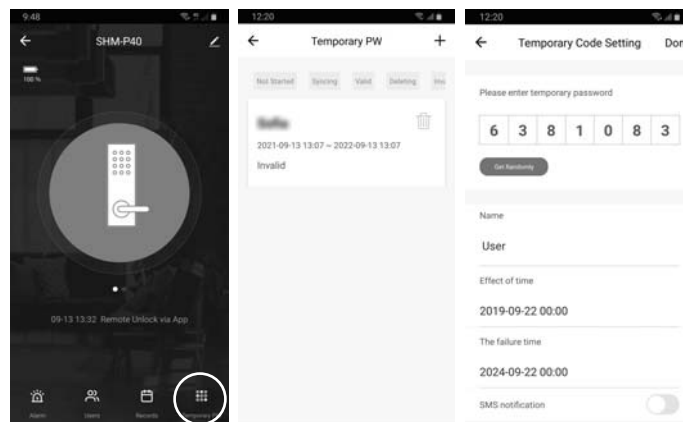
9:48

SHM-P40

100 %

09-13 13:32 Remote Unlock via App

Alarm
Users
Records
Temporary

12:20

Temporary PW

+

Not Started
Syncing
Valid
Deleting
Inv

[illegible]

2021-09-13 13:07 ~ 2022-09-13 13:07

Invalid

12:20

Temporary Code Setting

Don

Please enter temporary password

| 6 | 3 | 8 | 1 | 0 | 8 | 3 |
|---|---|---|---|---|---|---|

Get Randomly

Name

User

Effect of time

2019-09-22 00:00

The failure time

2024-09-22 00:00

SMS notification